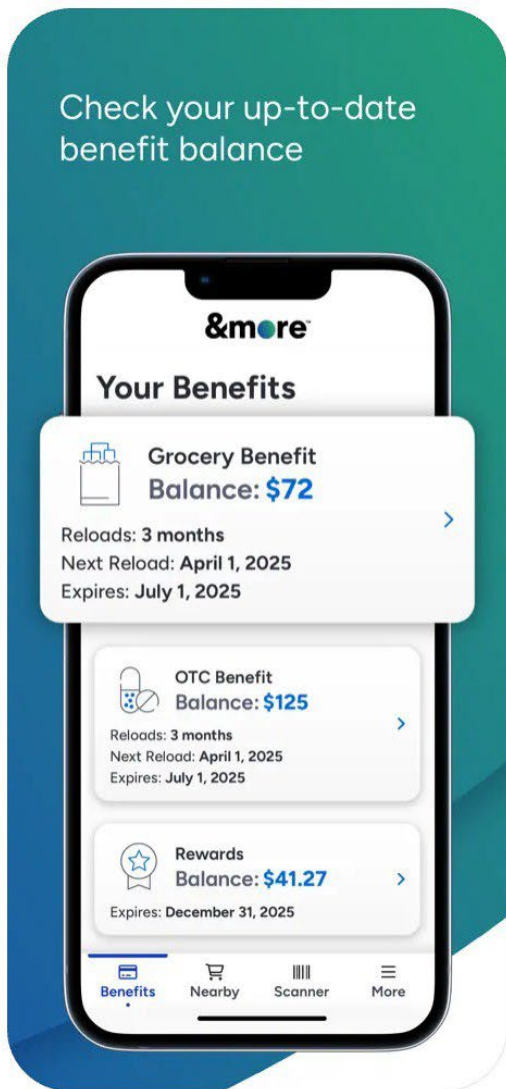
Check your up-to-date benefit balance

&more

Your Benefits

Grocery Benefit
Balance: $72
Reloads: 3 months
Next Reload: April 1, 2025
Expires: July 1, 2025

OTC Benefit
Balance: $125
Reloads: 3 months
Next Reload: April 1, 2025
Expires: July 1, 2025

Rewards
Balance: $41.27
Expires: December 31, 2025

Benefits
Nearby
Scanner
More